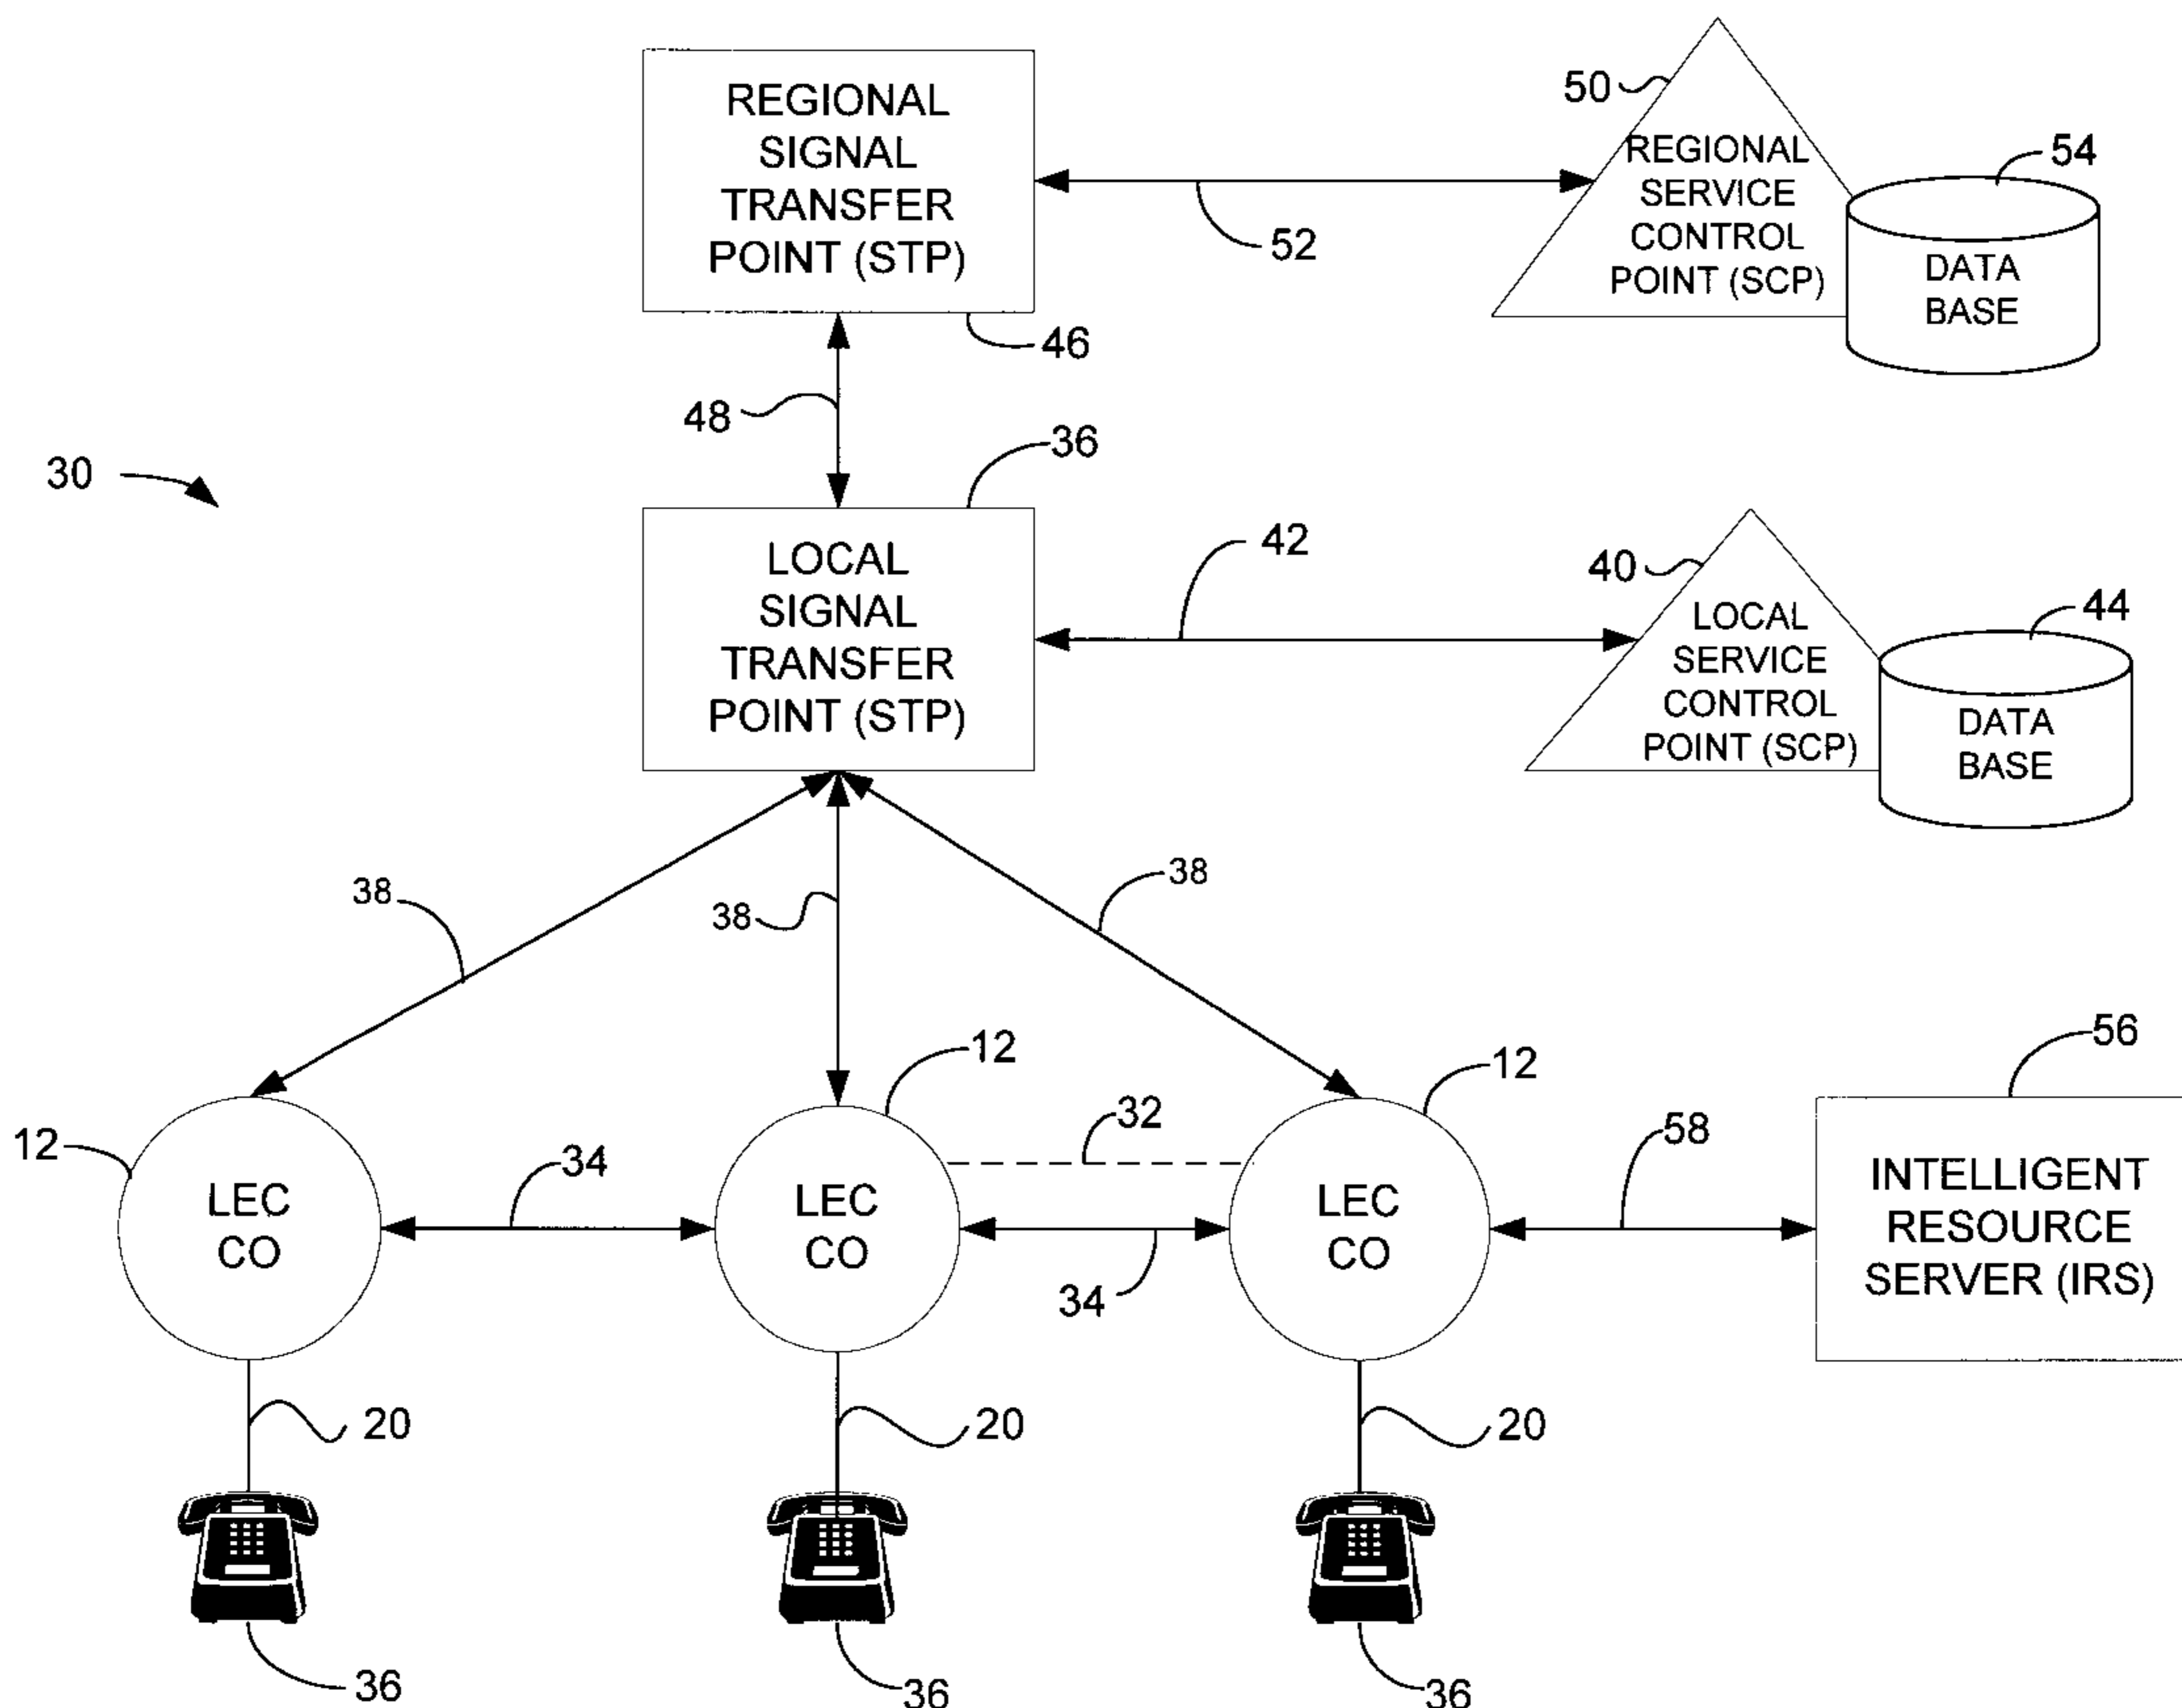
REGIONAL SIGNAL TRANSFER POINT (STP)

50

REGIONAL SERVICE CONTROL POINT (SCP)

54

DATA BASE

52

46

48

36

30

LOCAL SIGNAL TRANSFER POINT (STP)

42

40

LOCAL SERVICE CONTROL POINT (SCP)

44

DATA BASE

38

38

38

12

12

56

12

32

58

34

LEC CO

LEC CO

LEC CO

INTELLIGENT RESOURCE SERVER (IRS)

34

20

20

20

36

36

36